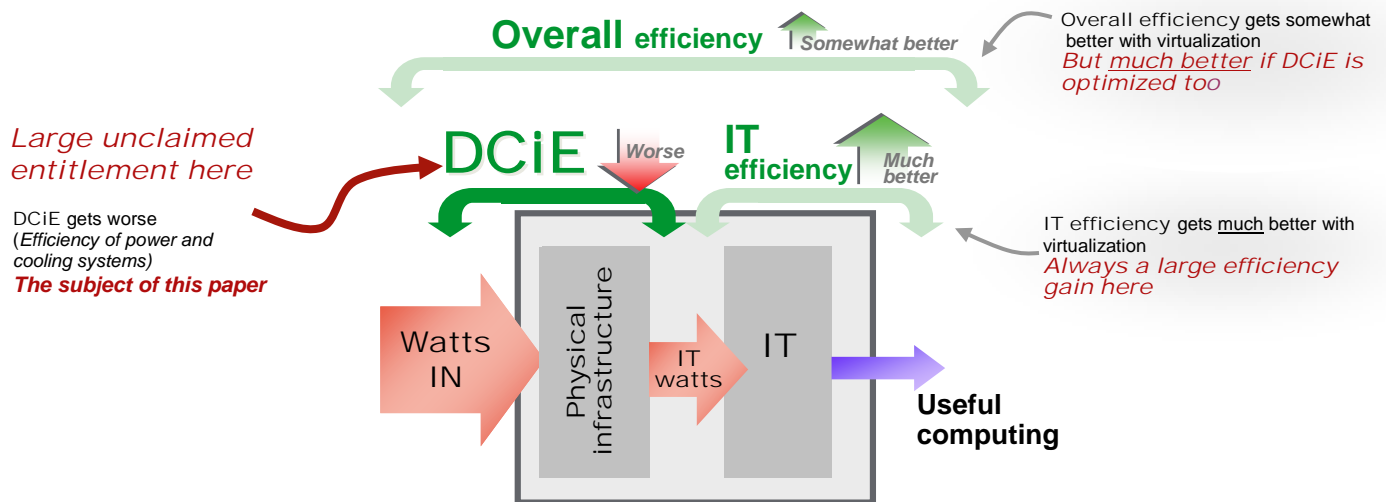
Overall efficiency

Somewhat better

Overall efficiency gets somewhat better with virtualization
But much better if DCiE is optimized too

Large unclaimed entitlement here

DCiE gets worse
(Efficiency of power and cooling systems)
The subject of this paper

DCiE

Worse

IT efficiency

Much better

IT efficiency gets much better with virtualization
Always a large efficiency gain here

Watts IN

Physical infrastructure

IT watts

IT

Useful computing